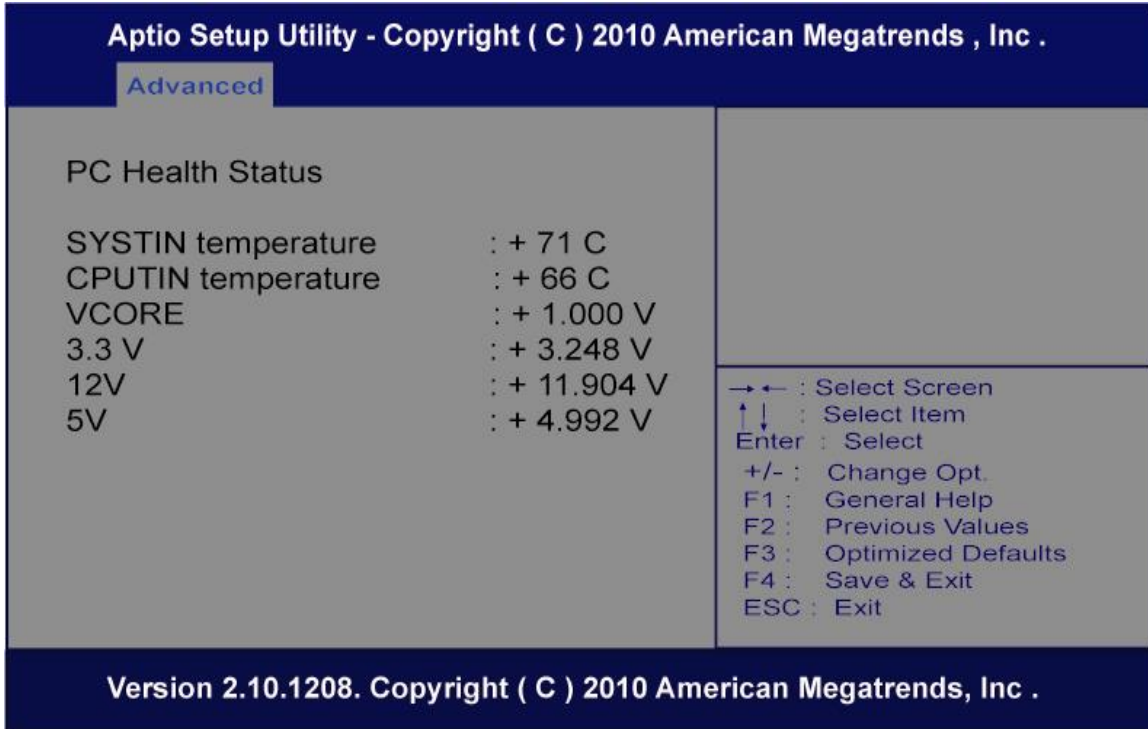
Aptio Setup Utility - Copyright ( C ) 2010 American Megatrends , Inc .

Advanced

PC Health Status

SYSTIN temperature : + 71 C
CPUTIN temperature : + 66 C
VCORE : + 1.000 V
3.3 V : + 3.248 V
12V : + 11.904 V
5V : + 4.992 V

→← : Select Screen
↑↓ : Select Item
Enter : Select
+/- : Change Opt.
F1 : General Help
F2 : Previous Values
F3 : Optimized Defaults
F4 : Save & Exit
ESC : Exit

Version 2.10.1208. Copyright ( C ) 2010 American Megatrends, Inc .